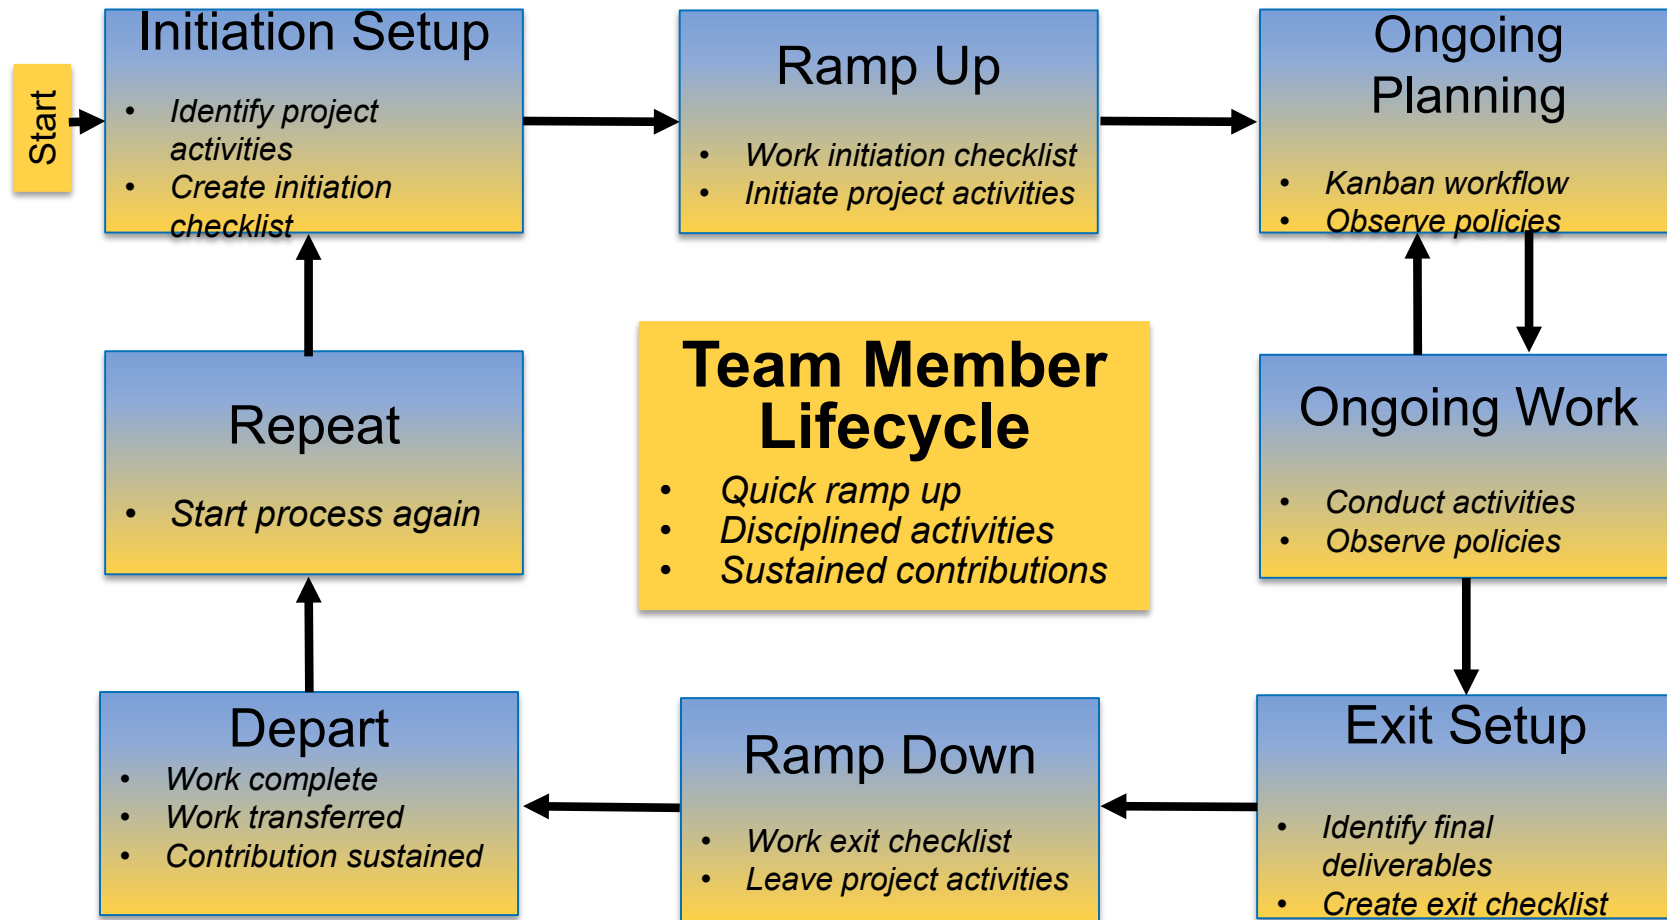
Start

Initiation Setup

- Identify project activities
- Create initiation checklist

Ramp Up

- Work initiation checklist
- Initiate project activities

Ongoing Planning

- Kanban workflow
- Observe policies

Team Member Lifecycle

- Quick ramp up
- Disciplined activities
- Sustained contributions

Repeat

- Start process again

Ongoing Work

- Conduct activities
- Observe policies

Depart

- Work complete
- Work transferred
- Contribution sustained

Ramp Down

- Work exit checklist
- Leave project activities

Exit Setup

- Identify final deliverables
- Create exit checklist